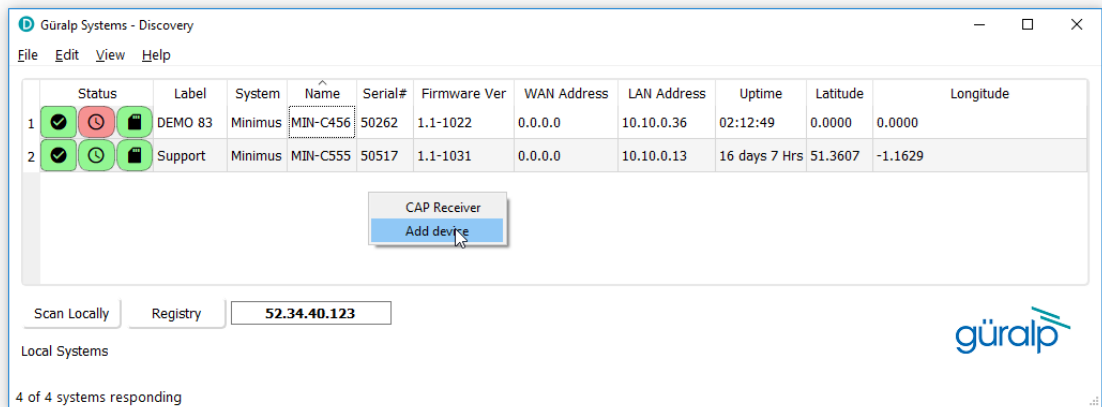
Güralp Systems - Discovery

File Edit View Help

| | Status | Label | System | Name | Serial# | Firmware Ver | WAN Address | LAN Address | Uptime | Latitude | Longitude |
|---|---|---|---|---|---|---|---|---|---|---|---|
| 1 | | DEMO 83 | Minimus | MIN-C456 | 50262 | 1.1-1022 | 0.0.0.0 | 10.10.0.36 | 02:12:49 | 0.0000 | 0.0000 |
| 2 | | Support | Minimus | MIN-C555 | 50517 | 1.1-1031 | 0.0.0.0 | 10.10.0.13 | 16 days 7 Hrs | 51.3607 | -1.1629 |

CAP Receiver
Add device

Scan Locally
Registry
52.34.40.123

güralp

Local Systems

4 of 4 systems responding